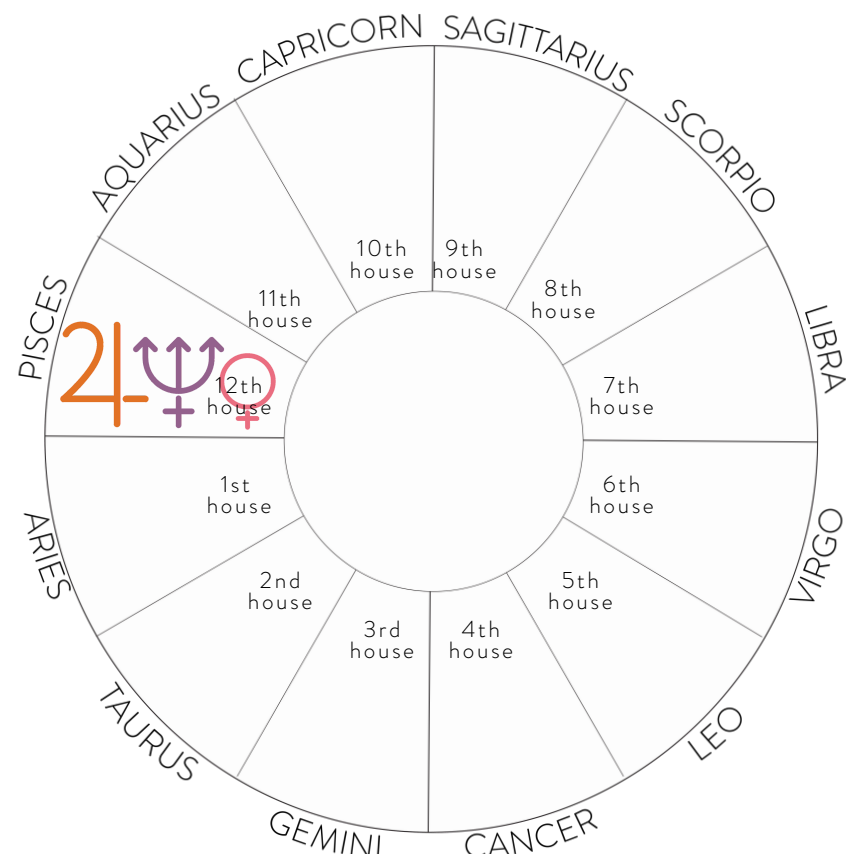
CAPRICORN
SAGITTARIUS
AQUARIUS
SCORPIO
PISCES
LIBRA
ARIES
VIRGO
TAURUS
LEO
GEMINI
CANCER

10th house
9th house
11th house
8th house
12th house
7th house
1st house
6th house
2nd house
5th house
3rd house
4th house

♃ ♆ ♆ ♀